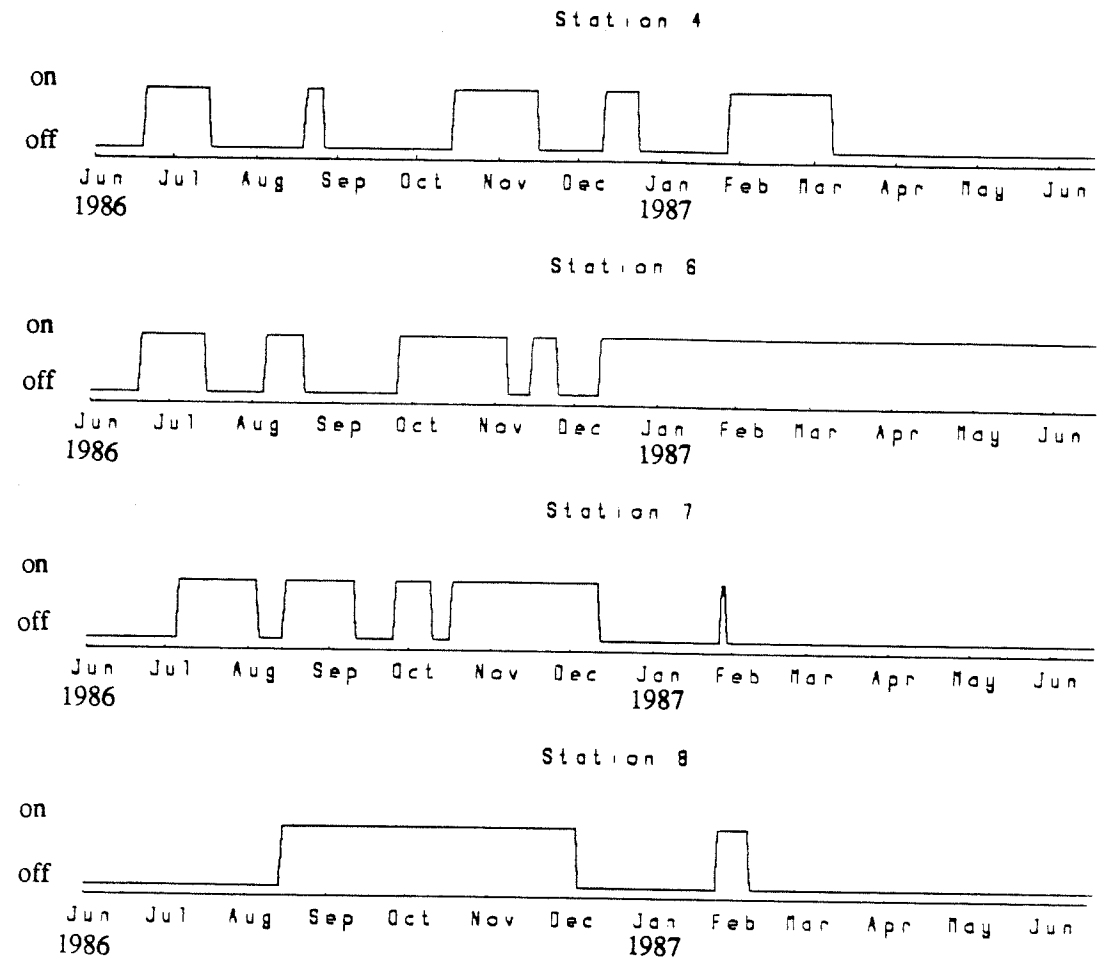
Station 4

on
off

Jun Jul Aug Sep Oct Nov Dec Jan Feb Mar Apr May Jun
1986 1987

Station 6

on
off

Jun Jul Aug Sep Oct Nov Dec Jan Feb Mar Apr May Jun
1986 1987

Station 7

on
off

Jun Jul Aug Sep Oct Nov Dec Jan Feb Mar Apr May Jun
1986 1987

Station 8

on
off

Jun Jul Aug Sep Oct Nov Dec Jan Feb Mar Apr May Jun
1986 1987